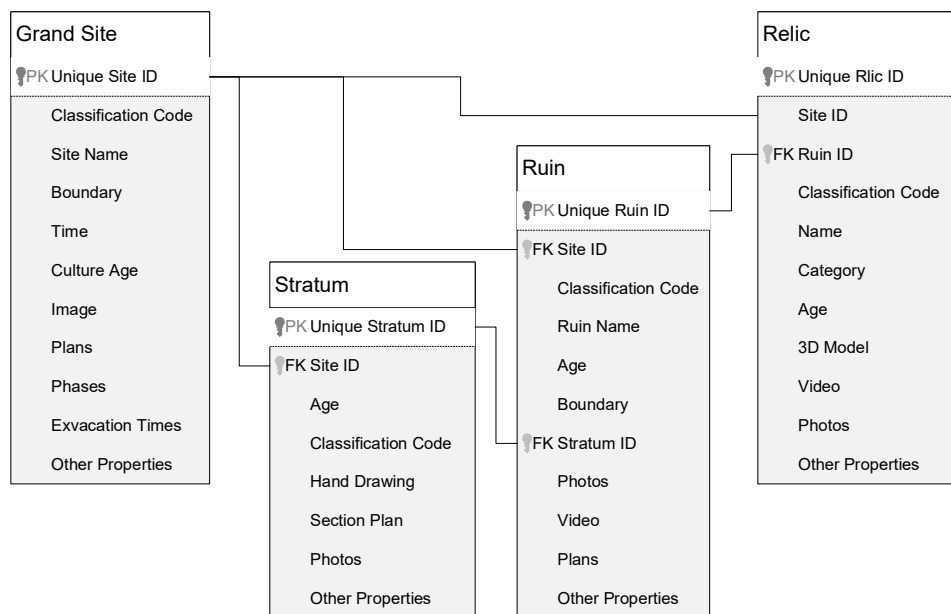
Grand Site

PK Unique Site ID

Classification Code

Site Name

Boundary

Time

Culture Age

Image

Plans

Phases

Exvacation Times

Other Properties

Stratum

PK Unique Stratum ID

FK Site ID

Age

Classification Code

Hand Drawing

Section Plan

Photos

Other Properties

Ruin

PK Unique Ruin ID

FK Site ID

Classification Code

Ruin Name

Age

Boundary

FK Stratum ID

Photos

Video

Plans

Other Properties

Relic

PK Unique Rlic ID

Site ID

FK Ruin ID

Classification Code

Name

Category

Age

3D Model

Video

Photos

Other Properties